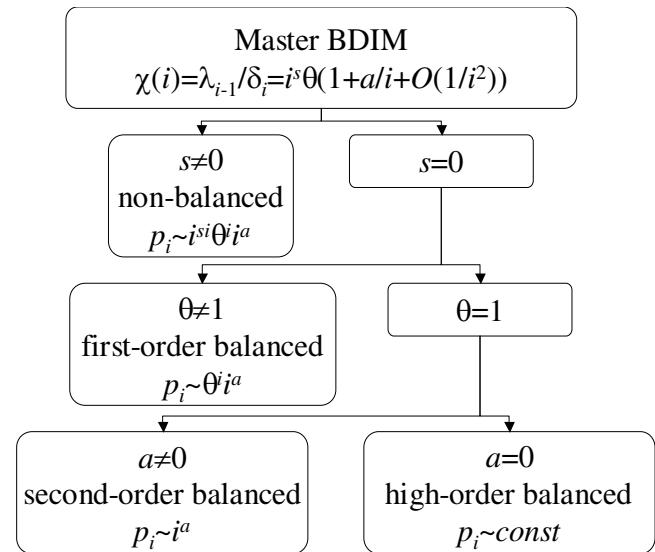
Master BDIM
$\chi(i)=\lambda_{i-1}/\delta_i=i^s\theta(1+a/i+O(1/i^2))$

$s\neq0$
non-balanced
$p_i\sim i^{si}\theta^i i^a$

$s=0$

$\theta\neq1$
first-order balanced
$p_i\sim\theta^i i^a$

$\theta=1$

$a\neq0$
second-order balanced
$p_i\sim i^a$

$a=0$
high-order balanced
$p_i\sim const$